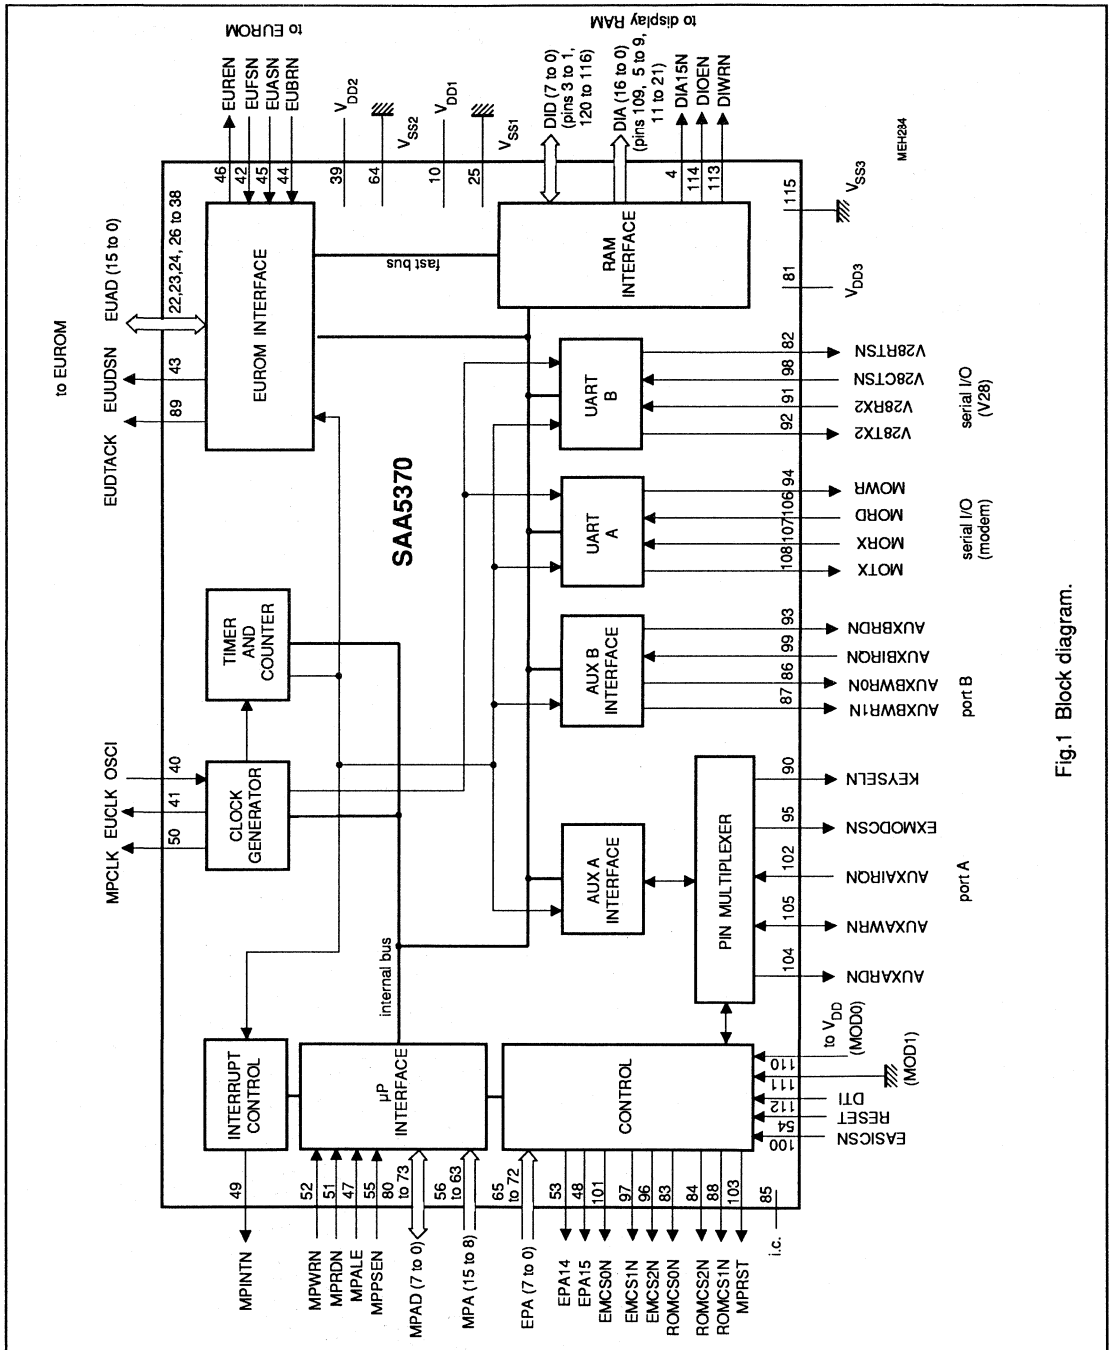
to EUROM

to display RAM

EUREN
EUFSN
EUASN
EUBRN

$V_{DD2}$
$V_{SS2}$
$V_{DD1}$
$V_{SS1}$

DID (7 to 0)
(pins 3 to 1,
120 to 116)

DIA (16 to 0)
(pins 109, 5 to 9,
11 to 21)

DIA15N
DIOEN
DIWRN

MEH284

46
42
45
44
39
64
10
25
4
114
113
115

$V_{SS3}$

to EUROM

EUAD (15 to 0)

22,23,24, 26 to 38

EUROM INTERFACE

fast bus

RAM
INTERFACE

81

$V_{DD3}$

EUDSN
43

EUDTACK
89

SAA5370

UART
B

82
98
91
92

V28RTSN
V28CTSN
V28RX2
V28TX2

serial I/O
(V28)

UART
A

94
106
107
108

MOWR
MORD
MORX
MOTX

serial I/O
(modem)

TIMER
AND
COUNTER

AUX B
INTERFACE

93
99
86
87

AUXBRDN
AUXBIRQN
AUXBWR0N
AUXBWR1N

port B

MPCLK
EUCLK
OSCI

40
41
50

CLOCK
GENERATOR

PIN MULTIPLEXER

90
95
102
105
104

KEYSELN
EXMODCSN
AUXAIRQN
AUXAWRN
AUXARDN

port A

AUX A
INTERFACE

internal bus

INTERRUPT
CONTROL

μP
INTERFACE

CONTROL

110
111
112
54
100

to $V_{DD}$
(MOD0)
(MOD1)
DTI
RESET
EASICSN

MPINTN
49

MPWRN
MPRDN
MPALE
MPPSEN

52
51
47
55
80

MPAD (7 to 0)
10 to 73

MPA (15 to 8)
56 to 63

EPA (7 to 0)
65 to 72

EPA14
EPA15
EMCS0N
EMCS1N
EMCS2N
ROMCS0N
ROMCS2N
ROMCS1N
MPRST

53
48
101
97
96
83
84
88
103

i.c.
85

Fig.1 Block diagram.